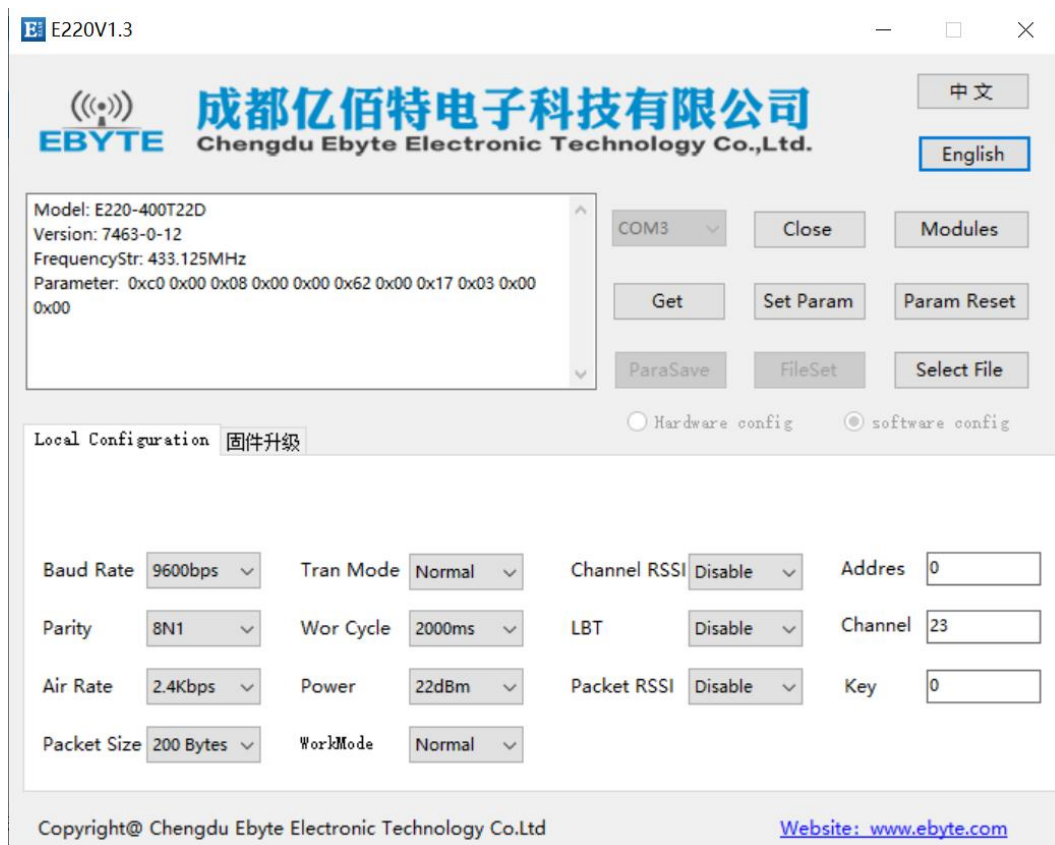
E220V1.3

EBYTE
成都亿佰特电子科技有限公司
Chengdu Ebyte Electronic Technology Co.,Ltd.

中文
English

Model: E220-400T22D
Version: 7463-0-12
FrequencyStr: 433.125MHz
Parameter: 0xc0 0x00 0x08 0x00 0x00 0x62 0x00 0x17 0x03 0x00 0x00

COM3
Close
Modules
Get
Set Param
Param Reset
ParaSave
FileSet
Select File
Hardware config
software config

Local Configuration
固件升级

Baud Rate 9600bps
Tran Mode Normal
Channel RSSI Disable
Addres 0
Parity 8N1
Wor Cycle 2000ms
LBT Disable
Channel 23
Air Rate 2.4Kbps
Power 22dBm
Packet RSSI Disable
Key 0
Packet Size 200 Bytes
WorkMode Normal

Copyright@ Chengdu Ebyte Electronic Technology Co.Ltd
Website: www.ebyte.com